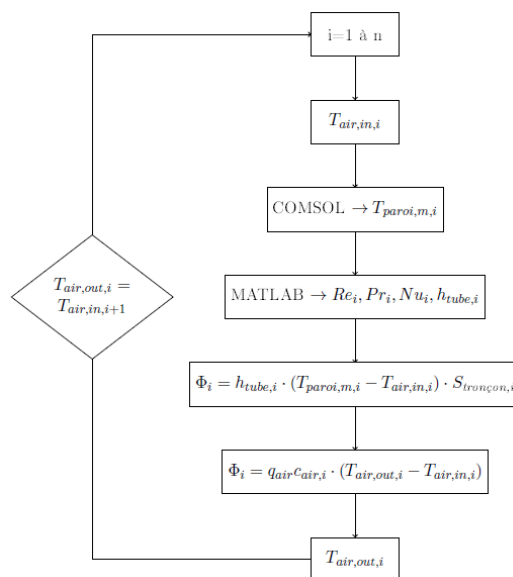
i=1 à n

$T_{air,in,i}$

COMSOL $\rightarrow T_{paroi,m,i}$

MATLAB $\rightarrow Re_i, Pr_i, Nu_i, h_{tube,i}$

$\Phi_i = h_{tube,i} \cdot (T_{paroi,m,i} - T_{air,in,i}) \cdot S_{tronçon,i}$

$\Phi_i = q_{air} c_{air,i} \cdot (T_{air,out,i} - T_{air,in,i})$

$T_{air,out,i}$

$T_{air,out,i} = T_{air,in,i+1}$